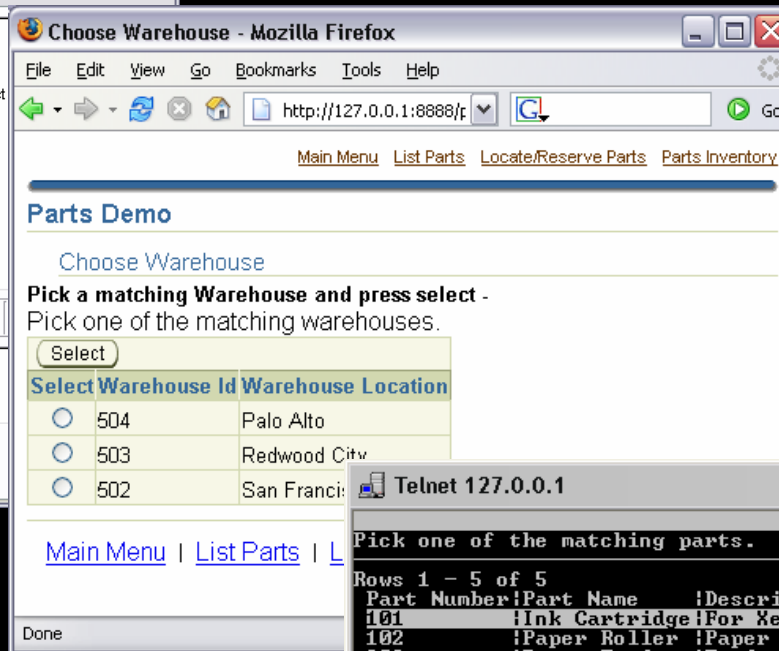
Choose Warehouse - Mozilla Firefox

File Edit View Go Bookmarks Tools Help

http://127.0.0.1:8888/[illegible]

Go

Main Menu | List Parts | Locate/Reserve Parts | Parts Inventory

Parts Demo

Choose Warehouse

Pick a matching Warehouse and press select -
Pick one of the matching warehouses.

Select

| Select | Warehouse Id | Warehouse Location |
|---|---|---|
| ○ | 504 | Palo Alto |
| ○ | 503 | Redwood City |
| ○ | 502 | San Francis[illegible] |

Main Menu | List Parts | L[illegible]

Done

Telnet 127.0.0.1

Pick one of the matching parts.

Rows 1 - 5 of 5
| Part Number | Part Name | Descri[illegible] |
|---|---|---|
| 101 | Ink Cartridge | For Xe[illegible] |
| 102 | Paper Roller | Paper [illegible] |